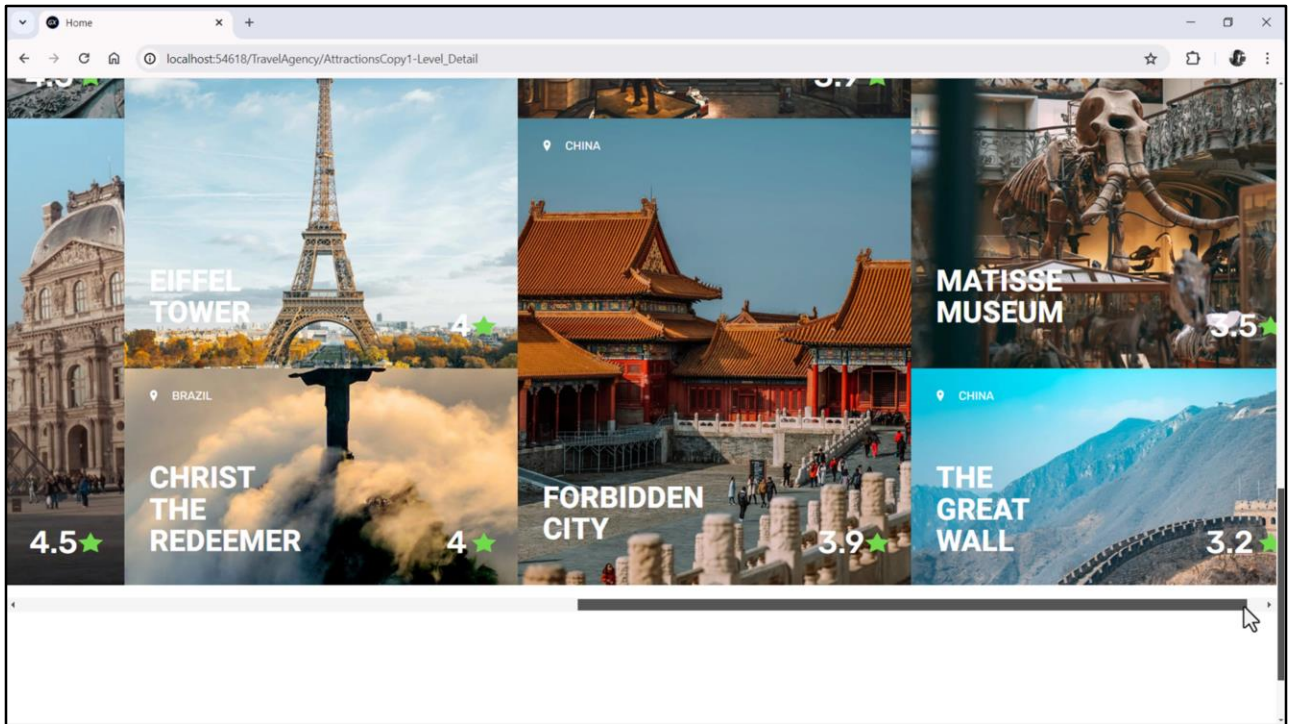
Home

localhost:54618/TravelAgency/AttractionsCopy1-Level_Detail

4.5

3.9

CHINA

EIFFEL TOWER

4

MATISSE MUSEUM

3.5

BRAZIL

CHINA

CHRIST THE REDEEMER

4

FORBIDDEN CITY

3.9

THE GREAT WALL

3.2

4.5